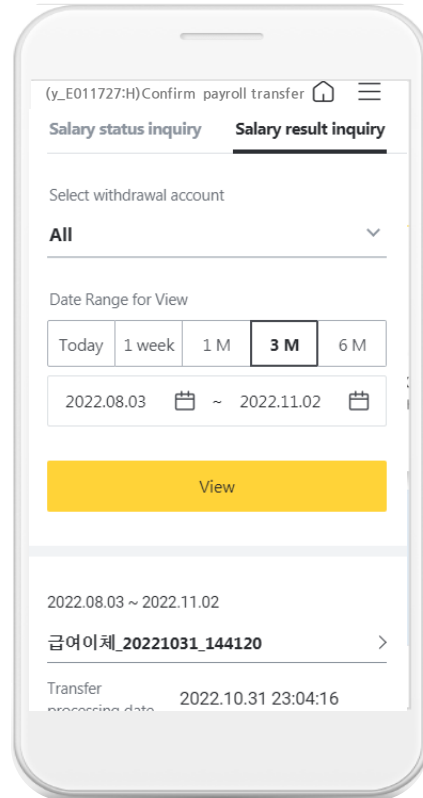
(y_E011727:H)Confirm payroll transfer

Salary status inquiry

Salary result inquiry

Select withdrawal account

All

Date Range for View

Today

1 week

1 M

3 M

6 M

2022.08.03 ~ 2022.11.02

View

2022.08.03 ~ 2022.11.02

급여이체_20221031_144120

Transfer processing date

2022.10.31 23:04:16